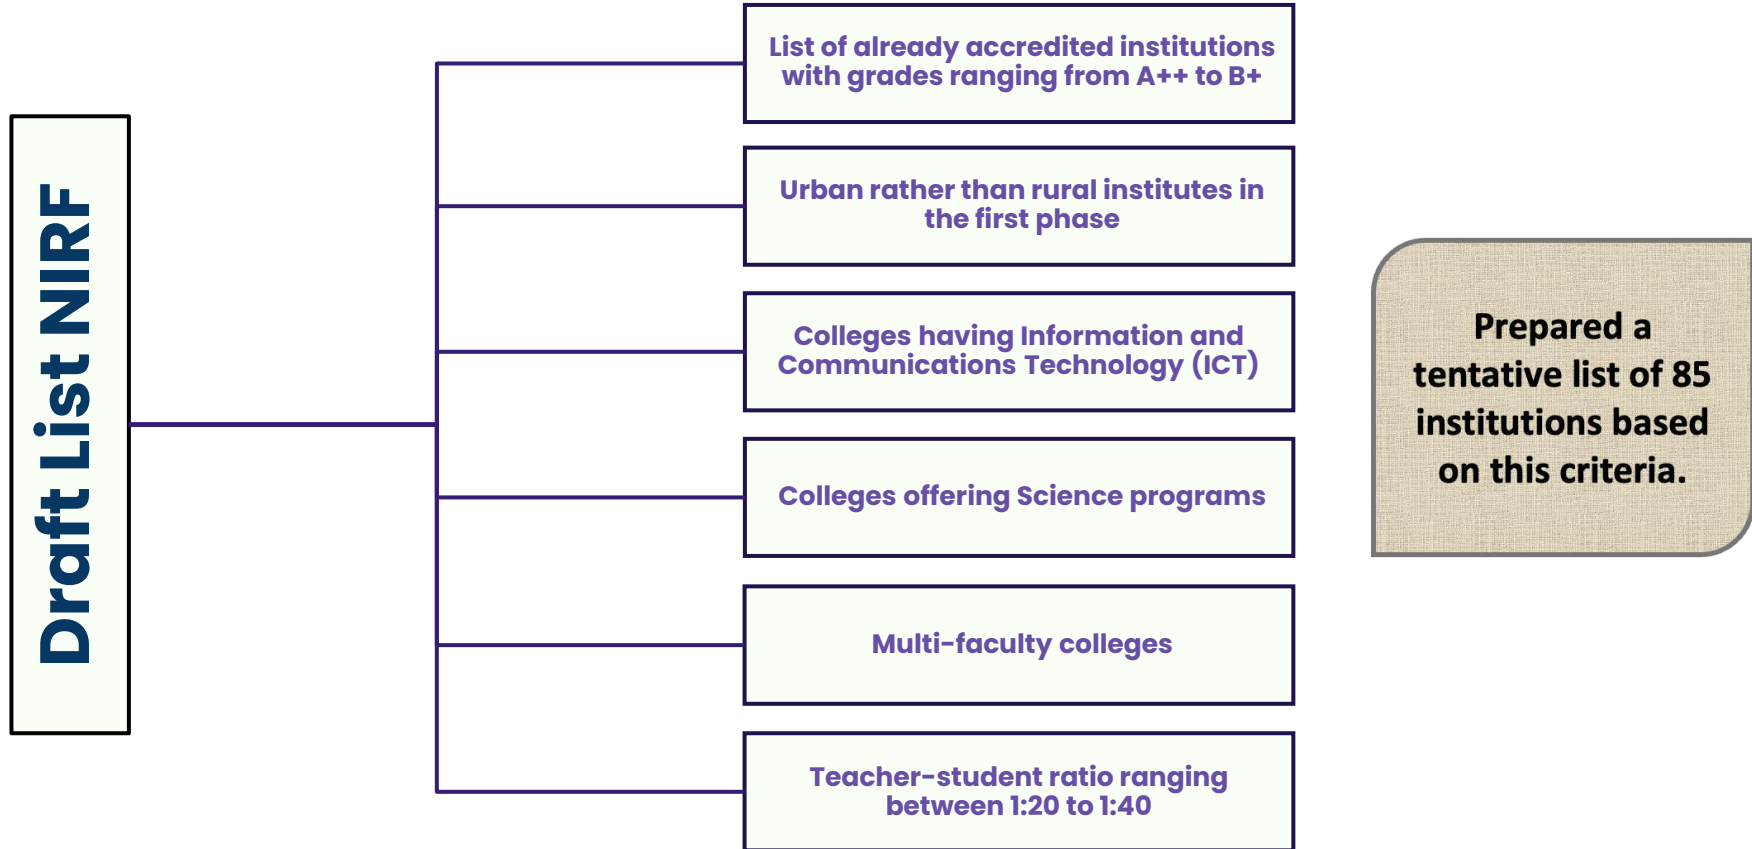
Draft List NIRF

List of already accredited institutions with grades ranging from A++ to B+

Urban rather than rural institutes in the first phase

Colleges having Information and Communications Technology (ICT)

Colleges offering Science programs

Multi-faculty colleges

Teacher-student ratio ranging between 1:20 to 1:40

Prepared a tentative list of 85 institutions based on this criteria.